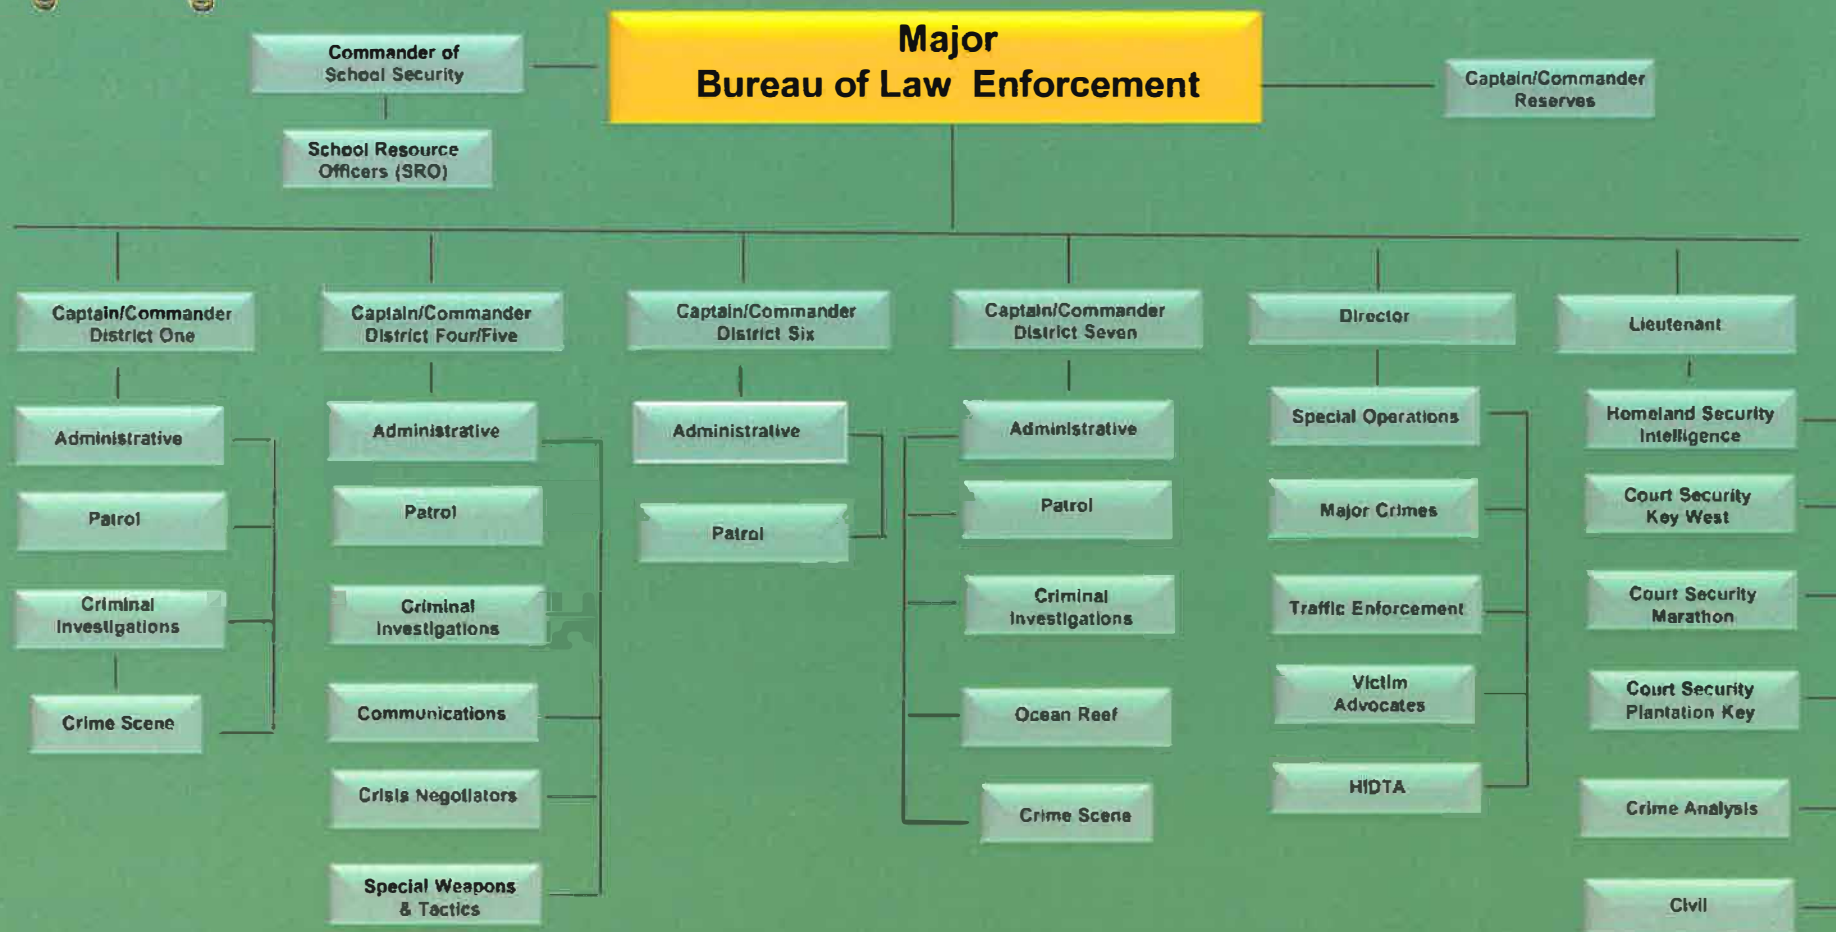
Major
Bureau of Law Enforcement

Commander of School Security

School Resource Officers (SRO)

Captain/Commander Reserves

Captain/Commander District One

Administrative

Patrol

Criminal Investigations

Crime Scene

Captain/Commander District Four/Five

Administrative

Patrol

Criminal Investigations

Communications

Crisis Negotiators

Special Weapons & Tactics

Captain/Commander District Six

Administrative

Patrol

Captain/Commander District Seven

Administrative

Patrol

Criminal Investigations

Ocean Reef

Crime Scene

Director

Special Operations

Major Crimes

Traffic Enforcement

Victim Advocates

HIDTA

Lieutenant

Homeland Security Intelligence

Court Security Key West

Court Security Marathon

Court Security Plantation Key

Crime Analysis

Civil